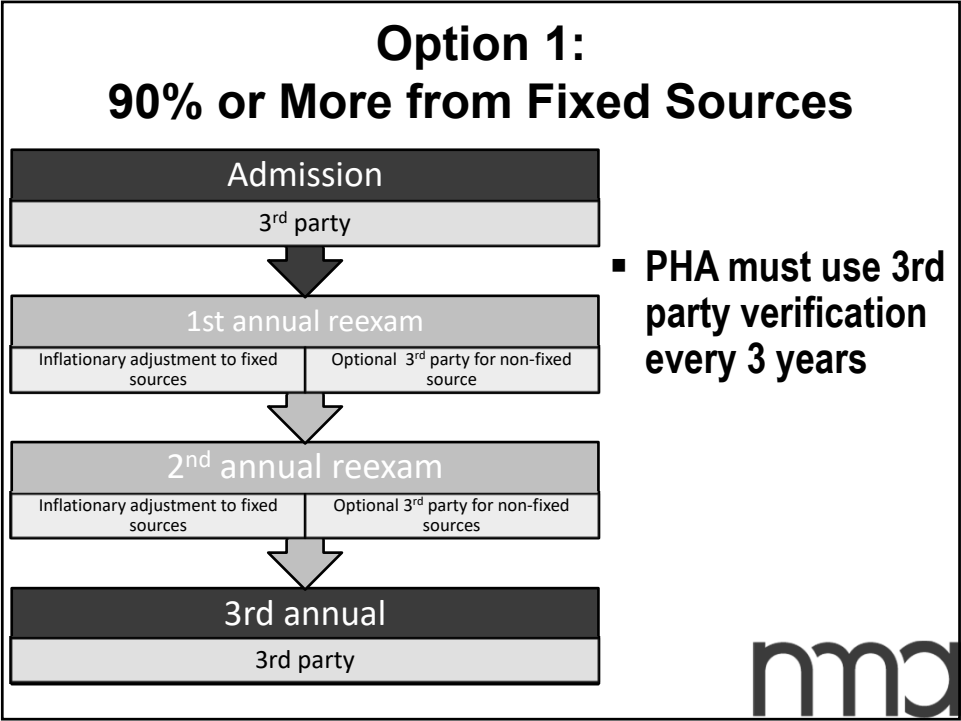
Option 1:
90% or More from Fixed Sources

Admission

3$^{rd}$ party

1st annual reexam

Inflationary adjustment to fixed sources

Optional 3$^{rd}$ party for non-fixed source

2$^{nd}$ annual reexam

Inflationary adjustment to fixed sources

Optional 3$^{rd}$ party for non-fixed sources

3rd annual

3rd party

▪ PHA must use 3rd party verification every 3 years

nma